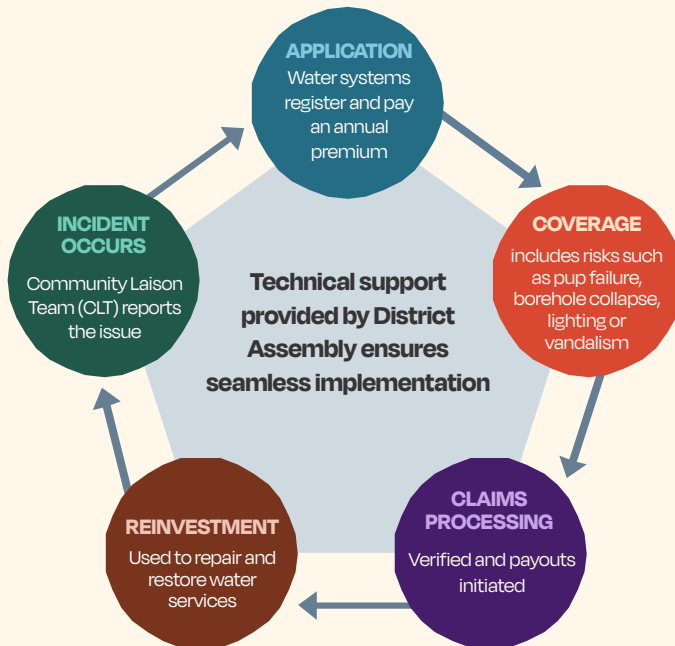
APPLICATION
Water systems register and pay an annual premium

COVERAGE
includes risks such as pup failure, borehole collapse, lighting or vandalism

CLAIMS PROCESSING
Verified and payouts initiated

REINVESTMENT
Used to repair and restore water services

INCIDENT OCCURS
Community Laison Team (CLT) reports the issue

Technical support provided by District Assembly ensures seamless implementation